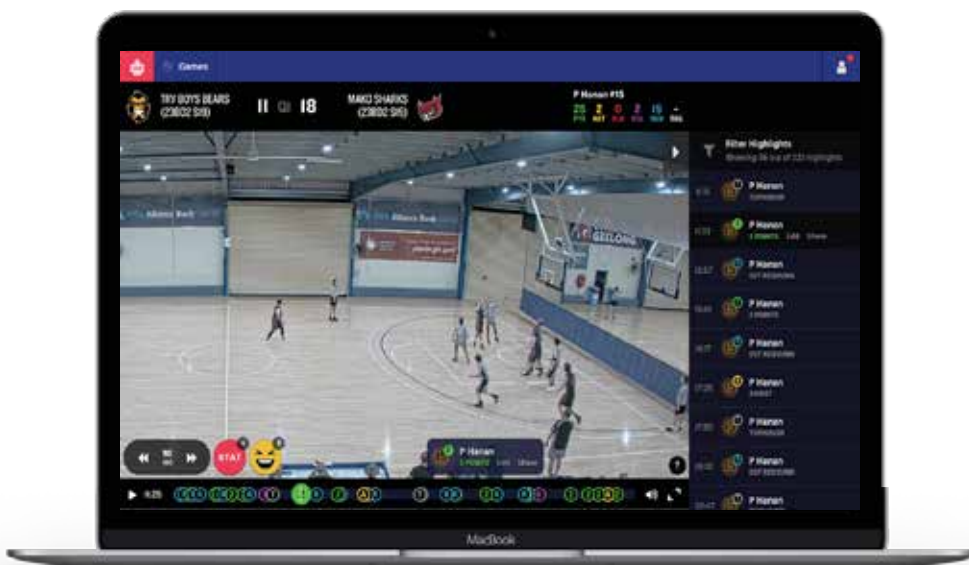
Games

TRY BOYS BEARS (23B02 S11)

Q1 18

MAKO SHARKS (23B02 S15)

P Hanan #15

25 PTS 2 AST 0 REB 2 STL 15 REB

Filter Highlights

Showing 26 out of 133 highlights

P Hanan

TURNOVER

P Hanan

2 POINTS

P Hanan

OFF REBOUND

P Hanan

2 POINTS

P Hanan

OFF REBOUND

P Hanan

ASSIST

P Hanan

TURNOVER

P Hanan

OFF REBOUND

P Hanan

STAT

P Hanan

2 POINTS

GEELONG

MacBook